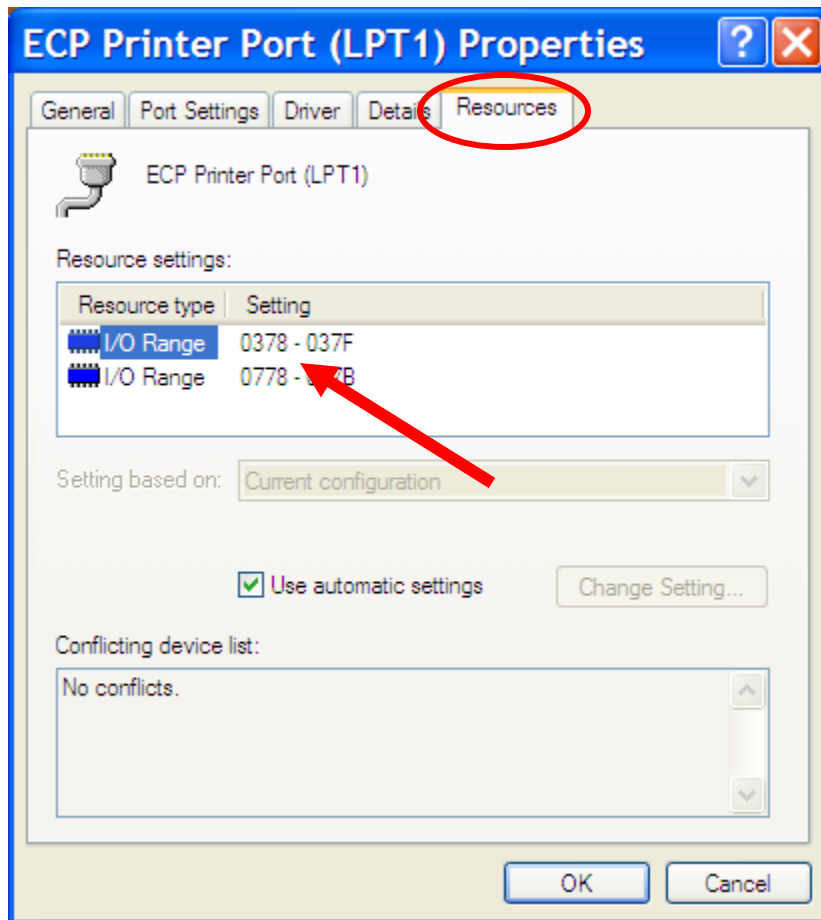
ECP Printer Port (LPT1) Properties

General | Port Settings | Driver | Details | Resources

ECP Printer Port (LPT1)

Resource settings:

| Resource type | Setting |
|---|---|
| I/O Range | 0378 - 037F |
| I/O Range | 0778 - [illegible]7B |

Setting based on: Current configuration

Use automatic settings

Change Setting...

Conflicting device list:

No conflicts.

OK

Cancel